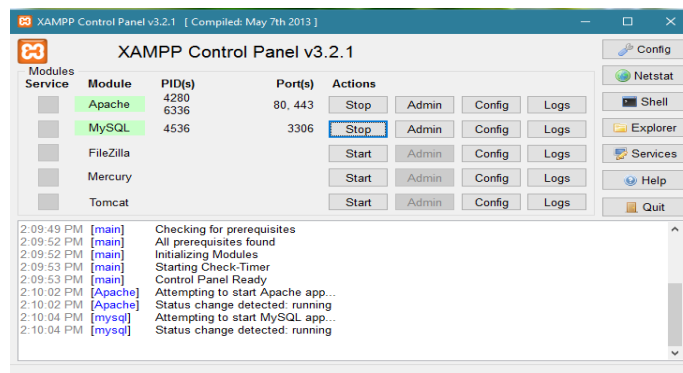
XAMPP Control Panel v3.2.1 [ Compiled: May 7th 2013 ]

XAMPP Control Panel v3.2.1

Modules

| Service | Module | PID(s) | Port(s) | Actions | | | |
|---|---|---|---|---|---|---|---|
| | Apache | 4280 6336 | 80, 443 | Stop | Admin | Config | Logs |
| | MySQL | 4536 | 3306 | Stop | Admin | Config | Logs |
| | FileZilla | | | Start | Admin | Config | Logs |
| | Mercury | | | Start | Admin | Config | Logs |
| | Tomcat | | | Start | Admin | Config | Logs |

Config
Netstat
Shell
Explorer
Services
Help
Quit

2:09:49 PM [main] Checking for prerequisites
2:09:52 PM [main] All prerequisites found
2:09:52 PM [main] Initializing Modules
2:09:53 PM [main] Starting Check-Timer
2:09:53 PM [main] Control Panel Ready
2:10:02 PM [Apache] Attempting to start Apache app...
2:10:02 PM [Apache] Status change detected: running
2:10:04 PM [mysql] Attempting to start MySQL app...
2:10:04 PM [mysql] Status change detected: running